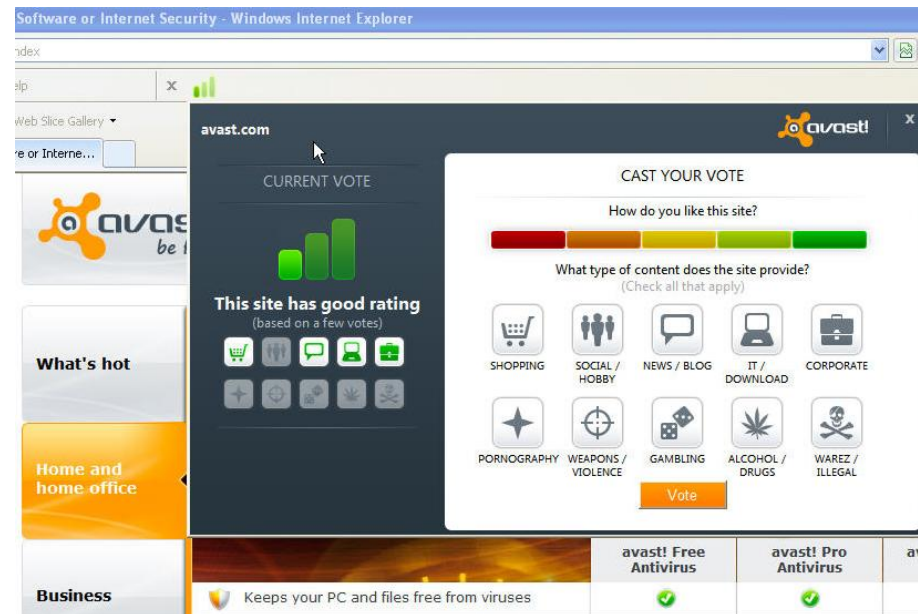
Software or Internet Security - Windows Internet Explorer

ndex

elp

Web Slice Gallery

e or Interne...

avast.com

avast!

CURRENT VOTE

This site has good rating
(based on a few votes)

CAST YOUR VOTE

How do you like this site?

What type of content does the site provide?
(Check all that apply)

SHOPPING

SOCIAL / HOBBY

NEWS / BLOG

IT / DOWNLOAD

CORPORATE

PORNOGRAPHY

WEAPONS / VIOLENCE

GAMBLING

ALCOHOL / DRUGS

WAREZ / ILLEGAL

Vote

avas
be t

What's hot

Home and home office

Business

| | avast! Free Antivirus | avast! Pro Antivirus | av |
|---|---|---|---|
| Keeps your PC and files free from viruses | ✔ | ✔ | |